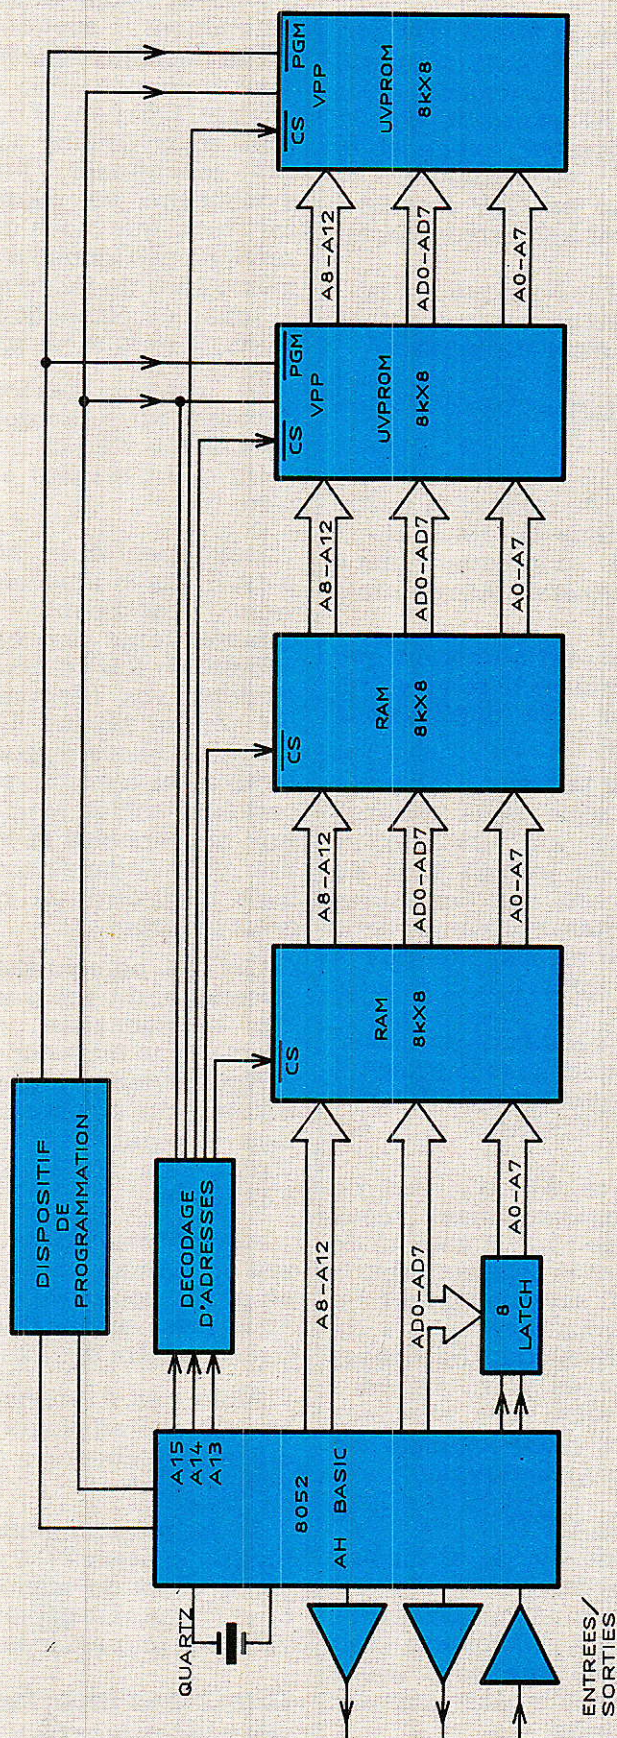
DISPOSITIF
DE
PROGRAMMATION

DECODAGE
D'ADRESSES

A15
A14
A13

8052
AH BASIC

QUARTZ

ENTREES/
SORTIES

A8-A12

AD0-AD7

8
LATCH

A0-A7

$\overline{CS}$
RAM
8kX8

A8-A12
AD0-AD7
A0-A7

$\overline{CS}$
RAM
8kX8

A8-A12
AD0-AD7
A0-A7

$\overline{CS}$ VPP $\overline{PGM}$
UVPROM
8kX8

A8-A12
AD0-AD7
A0-A7

$\overline{CS}$ VPP $\overline{PGM}$
UVPROM
8kX8